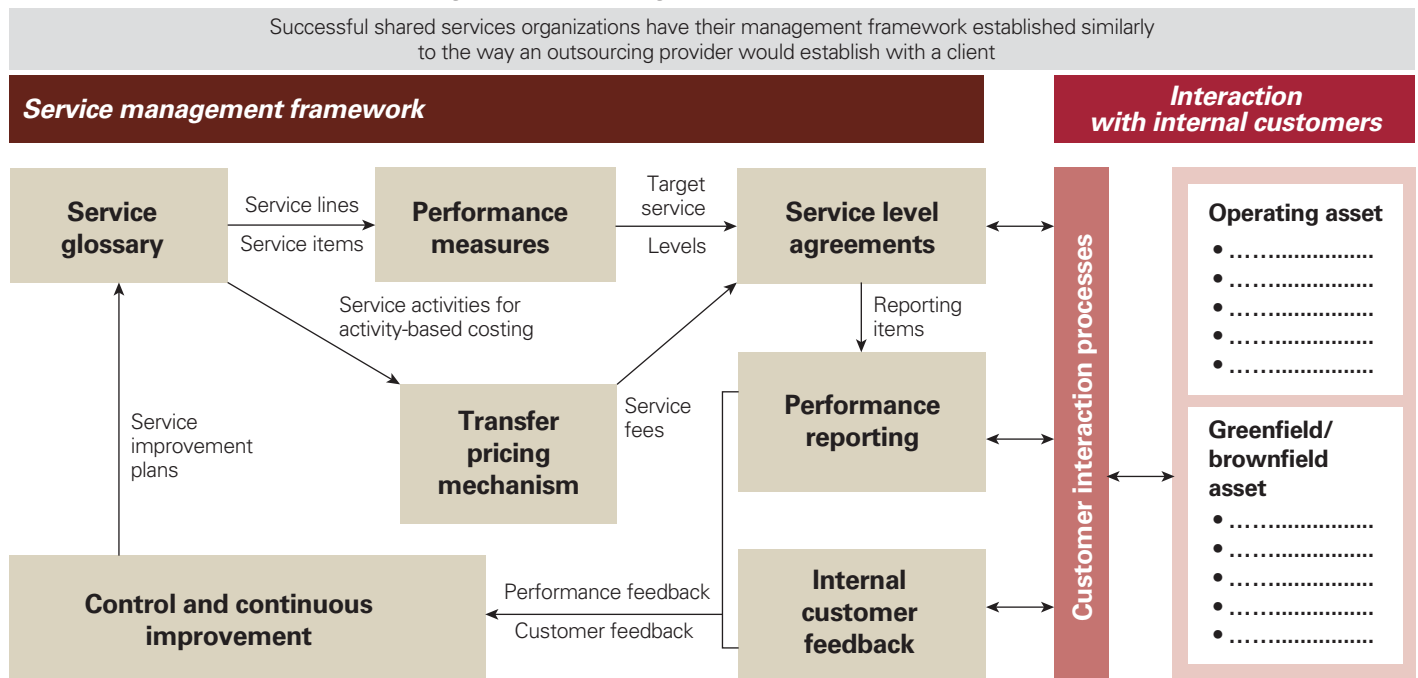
Successful shared services organizations have their management framework established similarly to the way an outsourcing provider would establish with a client

Service management framework

Interaction with internal customers

Service glossary

Service lines

Service items

Performance measures

Target service

Levels

Service level agreements

Service activities for activity-based costing

Reporting items

Transfer pricing mechanism

Service fees

Performance reporting

Service improvement plans

Control and continuous improvement

Performance feedback

Customer feedback

Internal customer feedback

Customer interaction processes

Operating asset
• ……………………
• ……………………
• ……………………
• ……………………
• ……………………

Greenfield/ brownfield asset
• ……………………
• ……………………
• ……………………
• ……………………
• ……………………